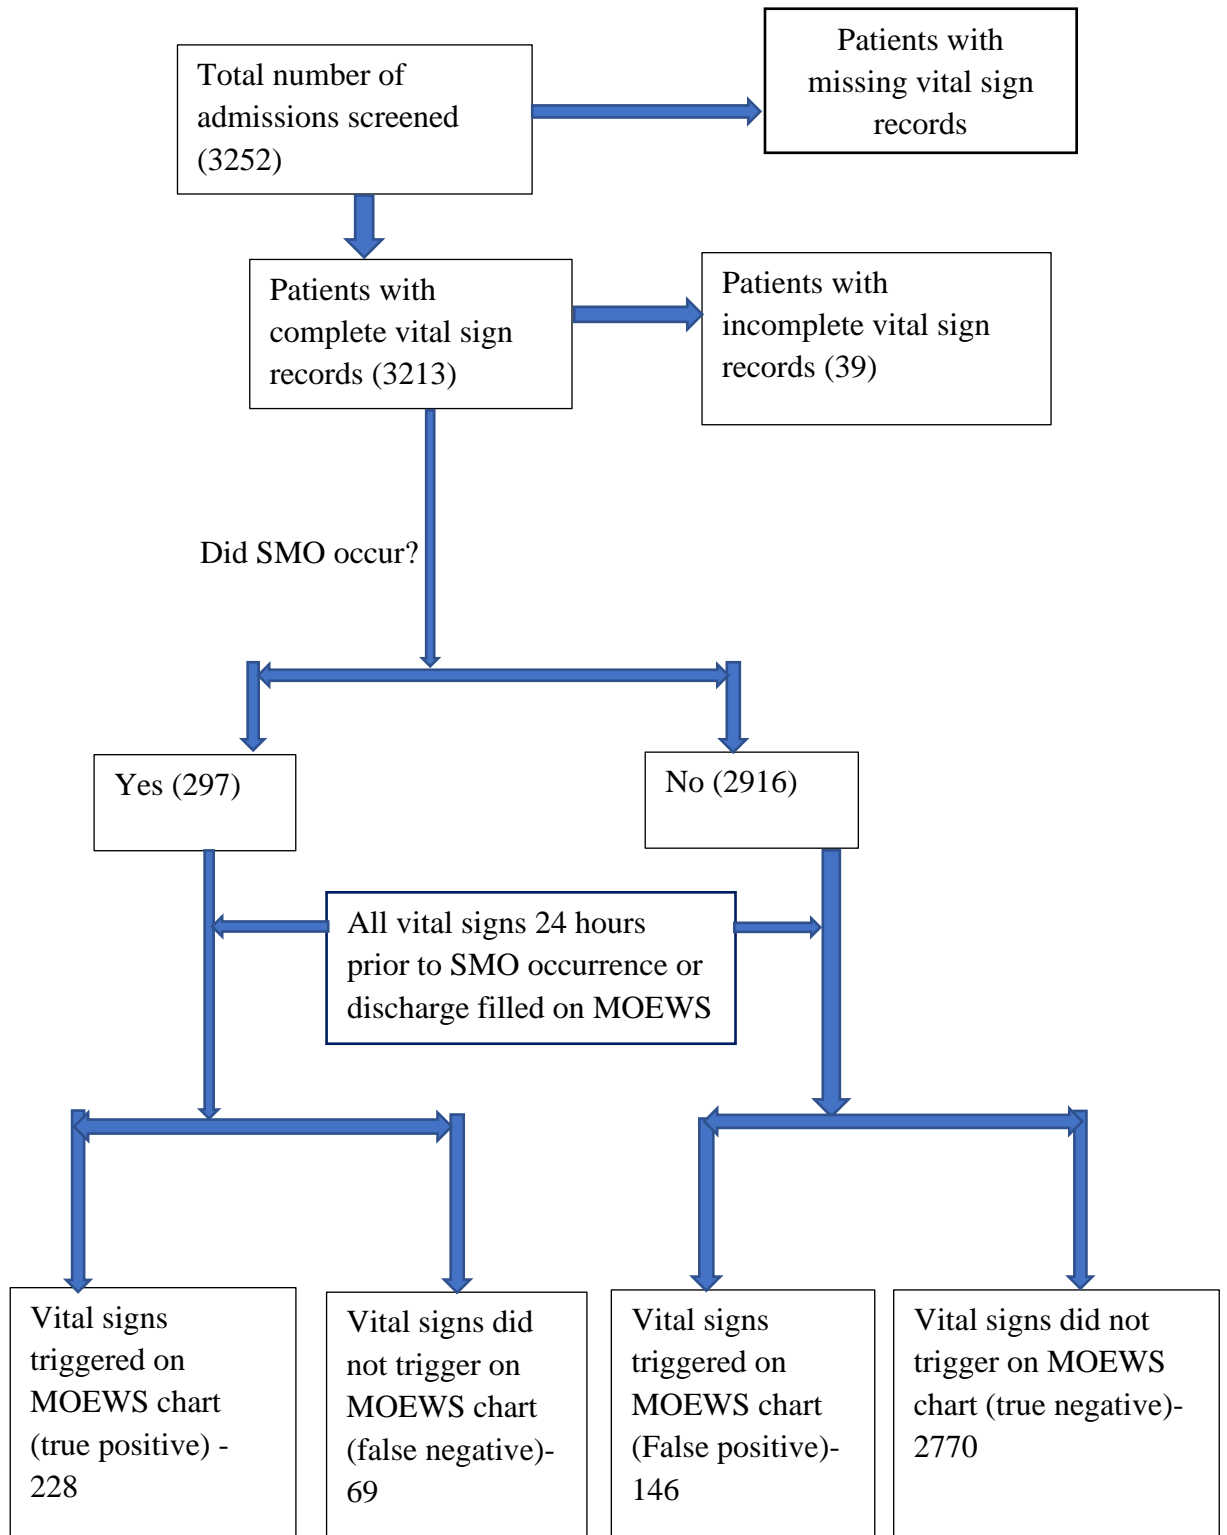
Total number of admissions screened (3252)

Patients with missing vital sign records

Patients with complete vital sign records (3213)

Patients with incomplete vital sign records (39)

Did SMO occur?

Yes (297)

No (2916)

All vital signs 24 hours prior to SMO occurrence or discharge filled on MOEWS

Vital signs triggered on MOEWS chart (true positive) - 228

Vital signs did not trigger on MOEWS chart (false negative)- 69

Vital signs triggered on MOEWS chart (False positive)- 146

Vital signs did not trigger on MOEWS chart (true negative)- 2770